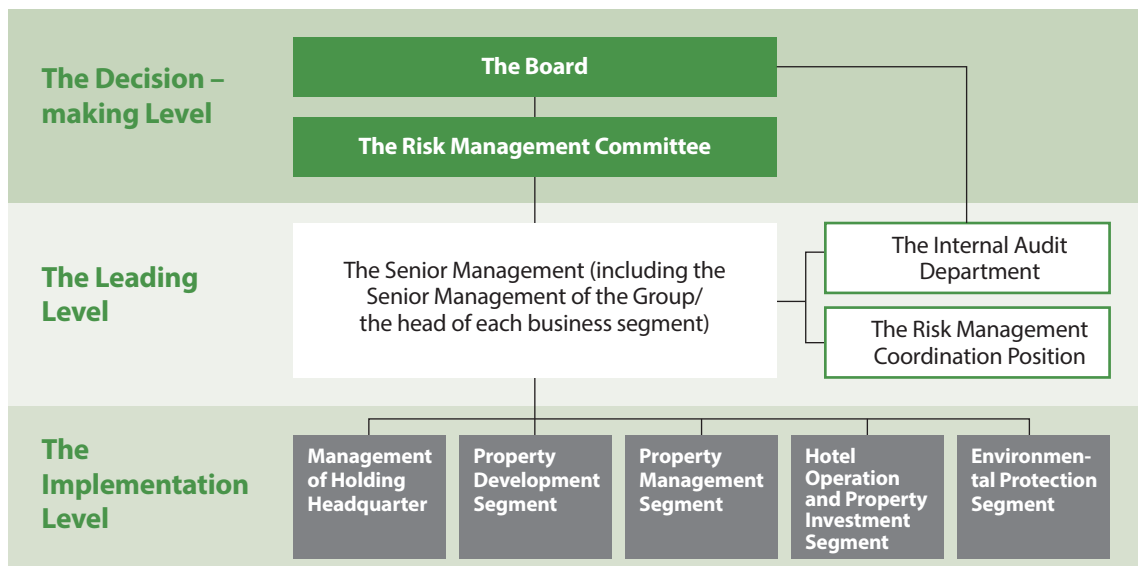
The Decision – making Level

The Board

The Risk Management Committee

The Leading Level

The Senior Management (including the Senior Management of the Group/ the head of each business segment)

The Internal Audit Department

The Risk Management Coordination Position

The Implementation Level

Management of Holding Headquarter

Property Development Segment

Property Management Segment

Hotel Operation and Property Investment Segment

Environmental Protection Segment